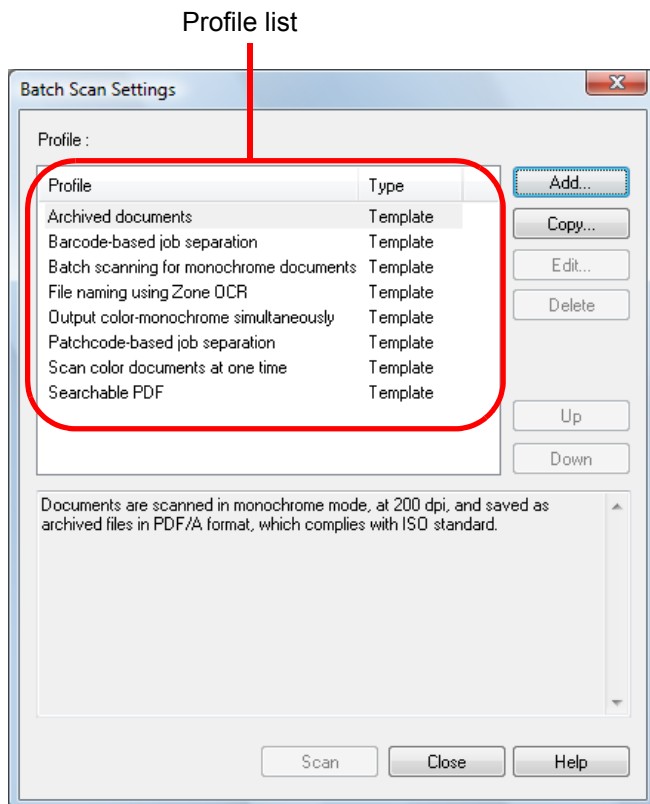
Profile list

Batch Scan Settings

Profile :

| Profile | Type |
|---|---|
| Archived documents | Template |
| Barcode-based job separation | Template |
| Batch scanning for monochrome documents | Template |
| File naming using Zone OCR | Template |
| Output color-monochrome simultaneously | Template |
| Patchcode-based job separation | Template |
| Scan color documents at one time | Template |
| Searchable PDF | Template |

Add...
Copy...
Edit...
Delete
Up
Down

Documents are scanned in monochrome mode, at 200 dpi, and saved as archived files in PDF/A format, which complies with ISO standard.

Scan
Close
Help